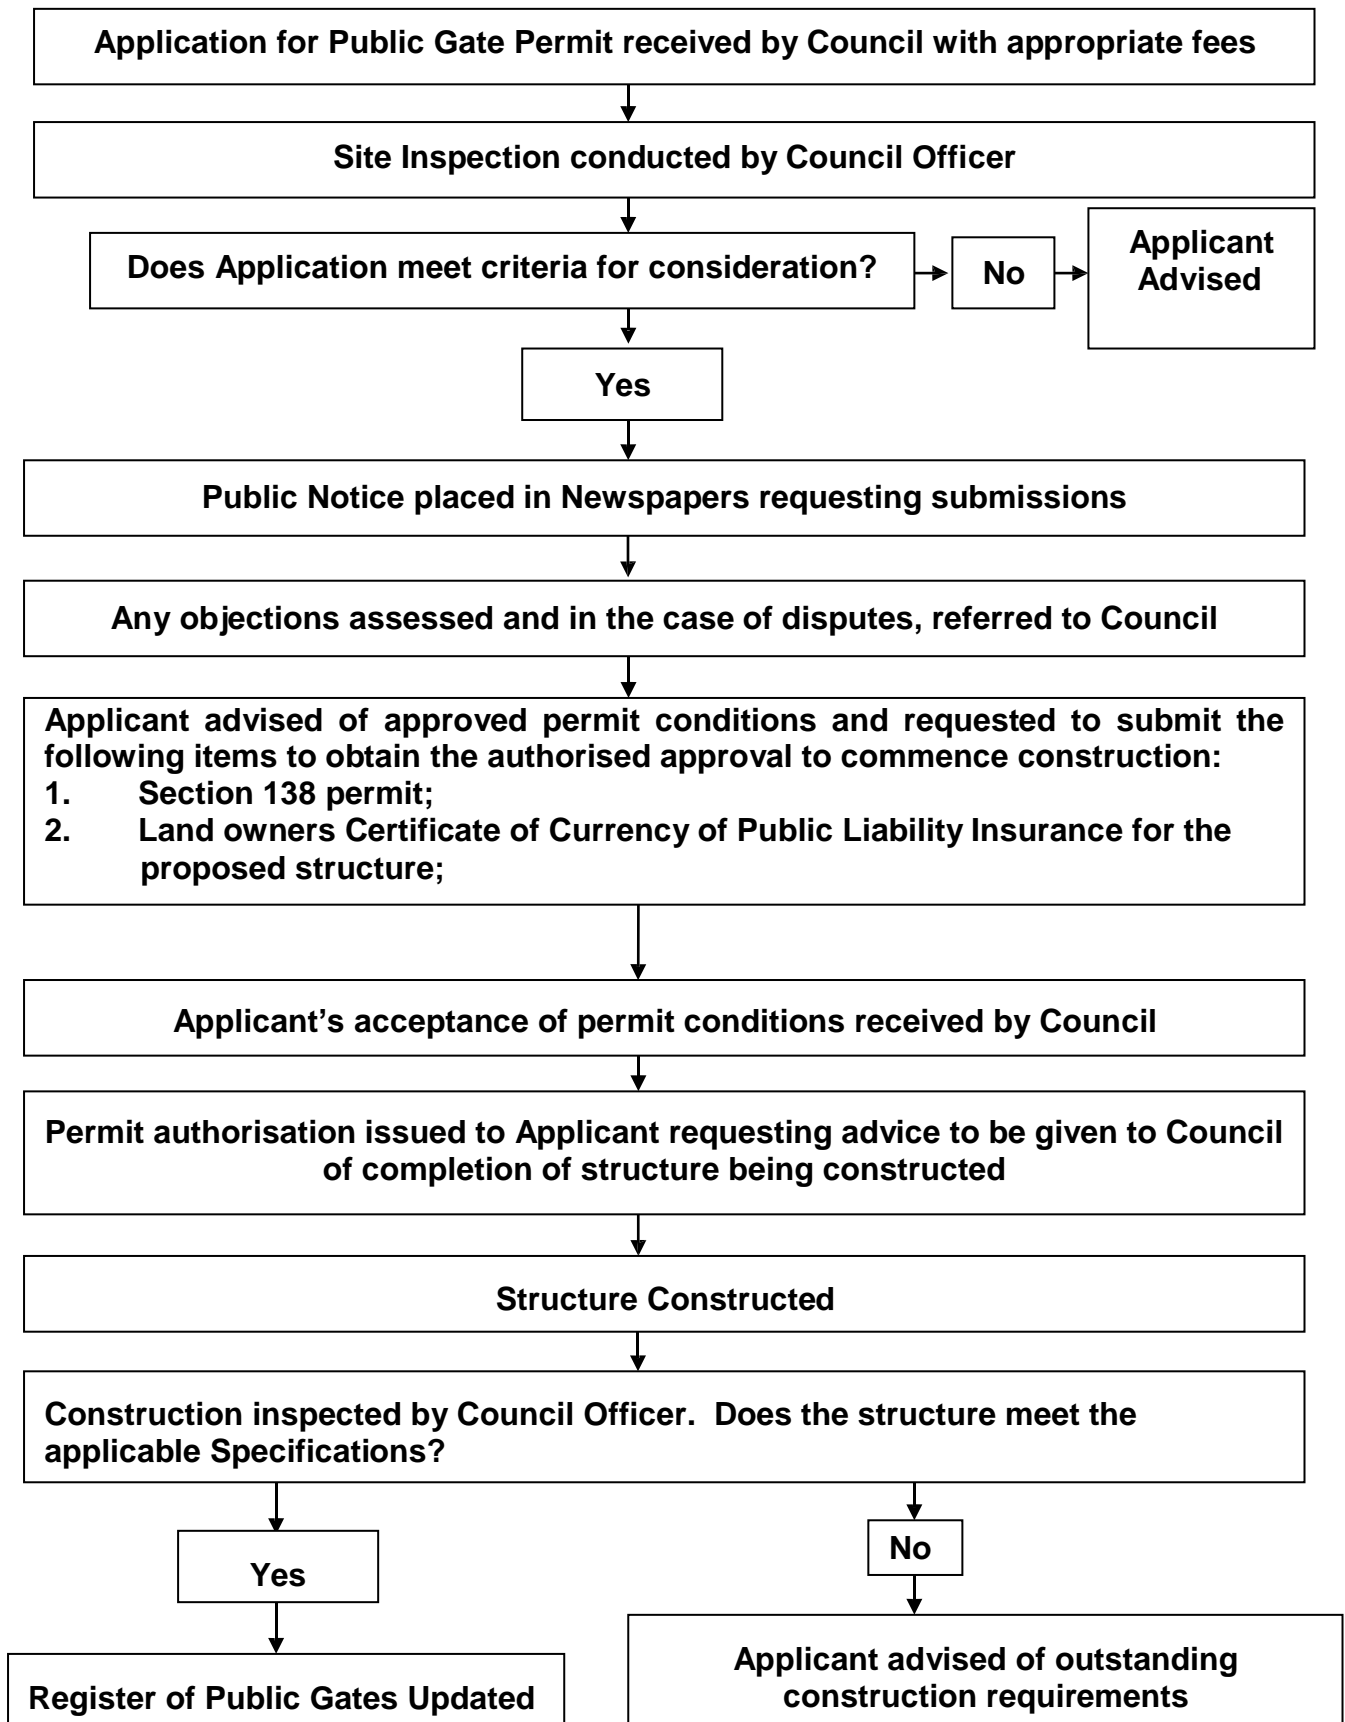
Application for Public Gate Permit received by Council with appropriate fees

Site Inspection conducted by Council Officer

Does Application meet criteria for consideration?

No

Applicant Advised

Yes

Public Notice placed in Newspapers requesting submissions

Any objections assessed and in the case of disputes, referred to Council

Applicant advised of approved permit conditions and requested to submit the following items to obtain the authorised approval to commence construction:
1. Section 138 permit;
2. Land owners Certificate of Currency of Public Liability Insurance for the proposed structure;

Applicant's acceptance of permit conditions received by Council

Permit authorisation issued to Applicant requesting advice to be given to Council of completion of structure being constructed

Structure Constructed

Construction inspected by Council Officer. Does the structure meet the applicable Specifications?

Yes

No

Register of Public Gates Updated

Applicant advised of outstanding construction requirements